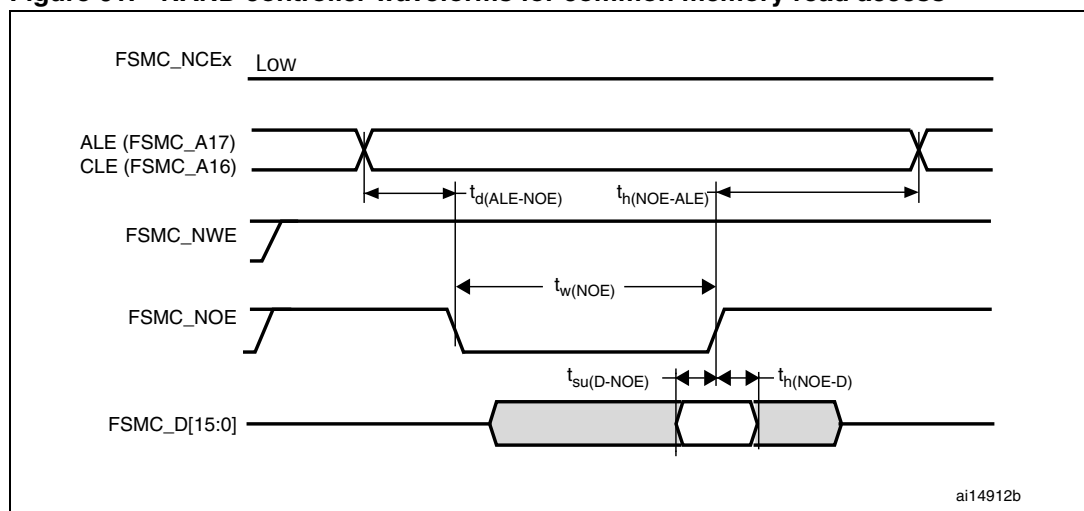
Figure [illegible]. NAND controller waveforms for common memory read access

FSMC_NCEx Low

ALE (FSMC_A17)
CLE (FSMC_A16)

$t_{d(ALE-NOE)}$

$t_{h(NOE-ALE)}$

FSMC_NWE

$t_{w(NOE)}$

FSMC_NOE

$t_{su(D-NOE)}$

$t_{h(NOE-D)}$

FSMC_D[15:0]

ai14912b